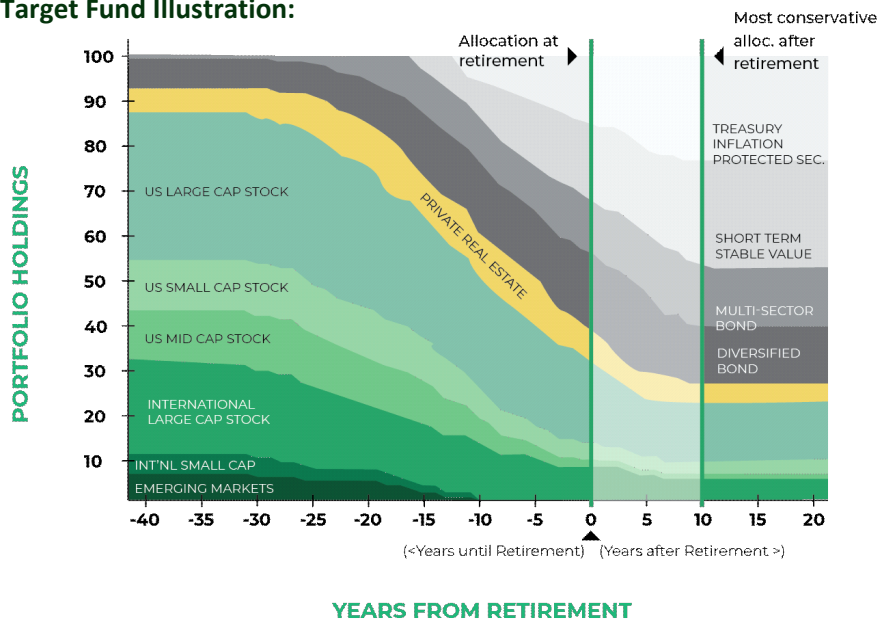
Target Fund Illustration:

Allocation at retirement

Most conservative alloc. after retirement

PORTFOLIO HOLDINGS

100
90
80
70
60
50
40
30
20
10

US LARGE CAP STOCK
US SMALL CAP STOCK
US MID CAP STOCK
INTERNATIONAL LARGE CAP STOCK
INT'NL SMALL CAP
EMERGING MARKETS
PRIVATE REAL ESTATE
TREASURY INFLATION PROTECTED SEC.
SHORT TERM STABLE VALUE
MULTI-SECTOR BOND
DIVERSIFIED BOND

-40 -35 -30 -25 -20 -15 -10 -5 0 5 10 15 20

(<Years until Retirement) (Years after Retirement >)

YEARS FROM RETIREMENT